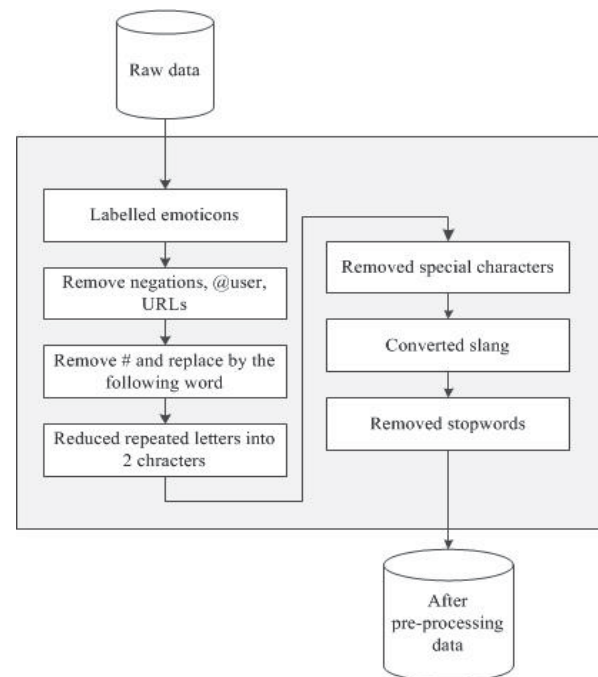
Raw data

Labelled emoticons

Remove negations, @user, URLs

Remove # and replace by the following word

Reduced repeated letters into 2 chracters

Removed special characters

Converted slang

Removed stopwords

After pre-processing data